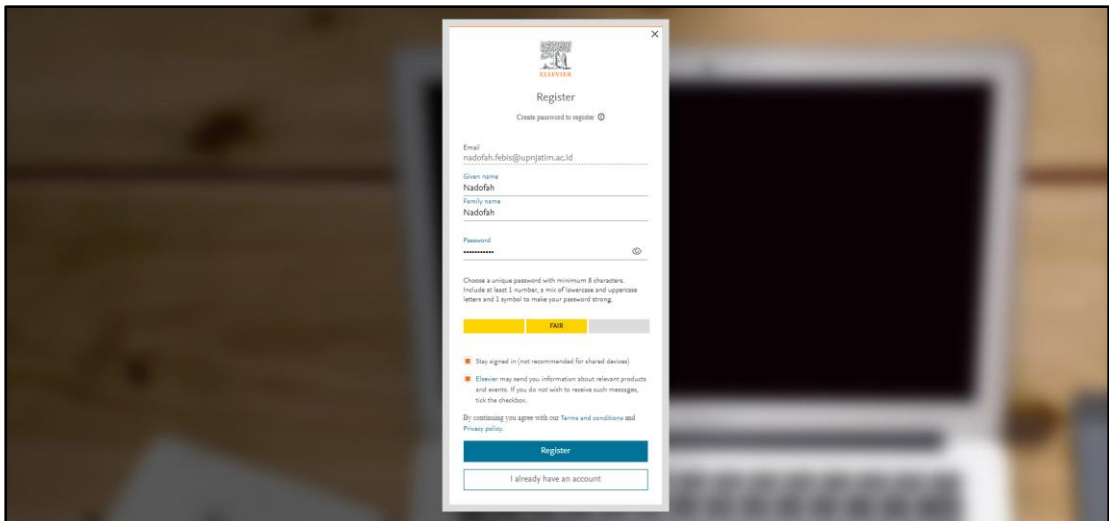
×

ELSEVIER

Register

Create password to register ⓘ

Email
nadofah.febis@upnjatim.ac.id

Given name
Nadofah

Family name
Nadofah

Password
••••••••••••

Choose a unique password with minimum 8 characters. Include at least 1 number, a mix of lowercase and uppercase letters and 1 symbol to make your password strong.

FAIR

Stay signed in (not recommended for shared devices)

Elsevier may send you information about relevant products and events. If you do not wish to receive such messages, tick the checkbox.

By continuing you agree with our Terms and conditions and Privacy policy.

Register

I already have an account